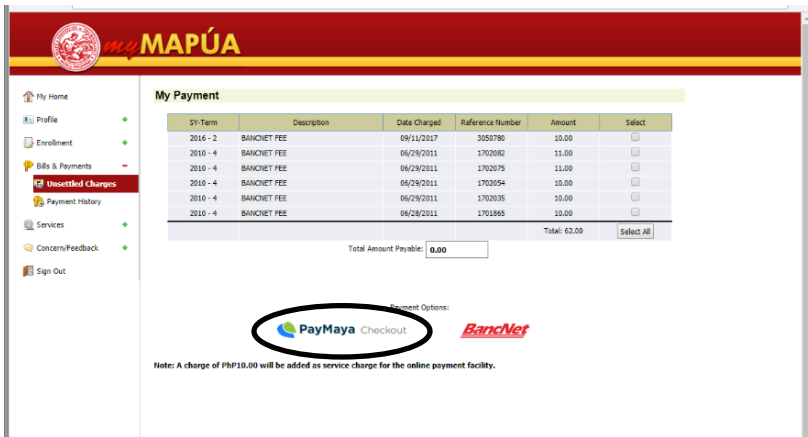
myMAPÚA

My Home
Profile +
Enrollment +
Bills & Payments −
Unsettled Charges
Payment History
Services +
Concern/Feedback +
Sign Out

My Payment

| SY-Term | Description | Date Charged | Reference Number | Amount | Select |
|---|---|---|---|---|---|
| 2016 - 2 | BANCNET FEE | 09/11/2017 | 3058780 | 10.00 | |
| 2010 - 4 | BANCNET FEE | 06/29/2011 | 1702082 | 11.00 | |
| 2010 - 4 | BANCNET FEE | 06/29/2011 | 1702075 | 11.00 | |
| 2010 - 4 | BANCNET FEE | 06/29/2011 | 1702054 | 10.00 | |
| 2010 - 4 | BANCNET FEE | 06/29/2011 | 1702035 | 10.00 | |
| 2010 - 4 | BANCNET FEE | 06/28/2011 | 1701865 | 10.00 | |
| | | | | Total: 62.00 | Select All |

Total Amount Payable: 0.00

Payment Options:

PayMaya Checkout

BancNet

Note: A charge of PhP10.00 will be added as service charge for the online payment facility.